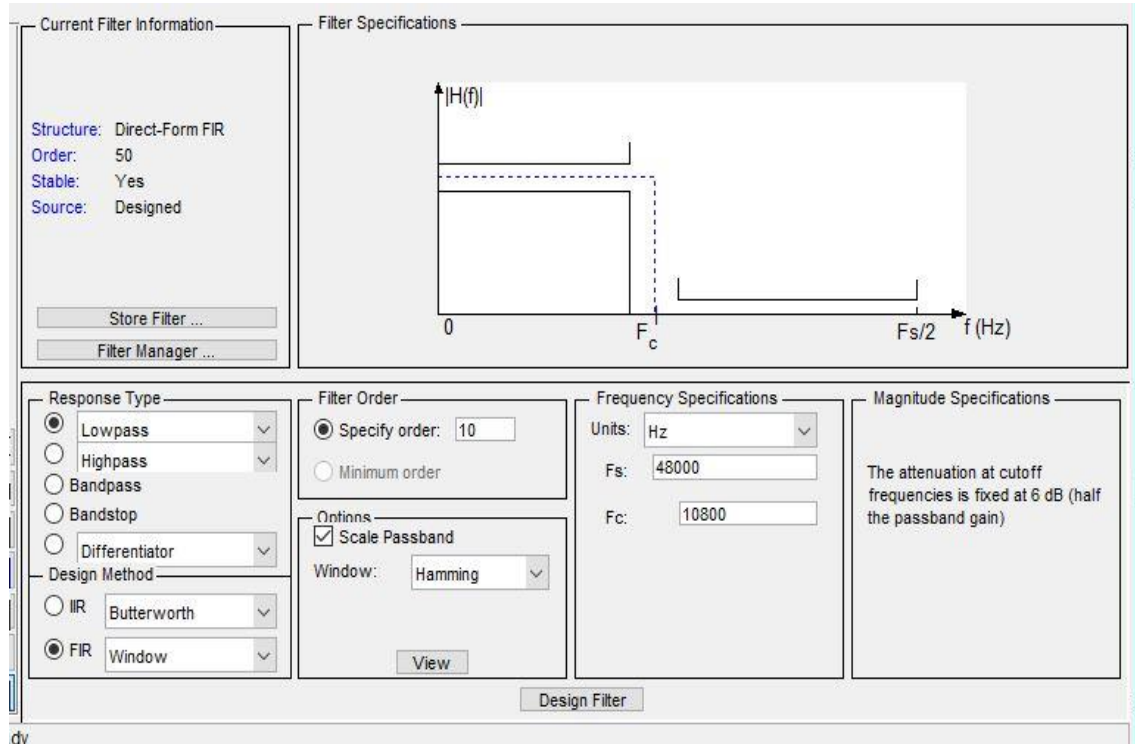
Current Filter Information

Structure: Direct-Form FIR
Order: 50
Stable: Yes
Source: Designed

Store Filter ...

Filter Manager ...

Filter Specifications

|H(f)|

0

$F_c$

Fs/2

f (Hz)

Response Type

Lowpass

Highpass

Bandpass

Bandstop

Differentiator

Design Method

IIR Butterworth

FIR Window

Filter Order

Specify order: 10

Minimum order

Options

Scale Passband

Window: Hamming

View

Frequency Specifications

Units: Hz

Fs: 48000

Fc: 10800

Magnitude Specifications

The attenuation at cutoff frequencies is fixed at 6 dB (half the passband gain)

Design Filter

dy